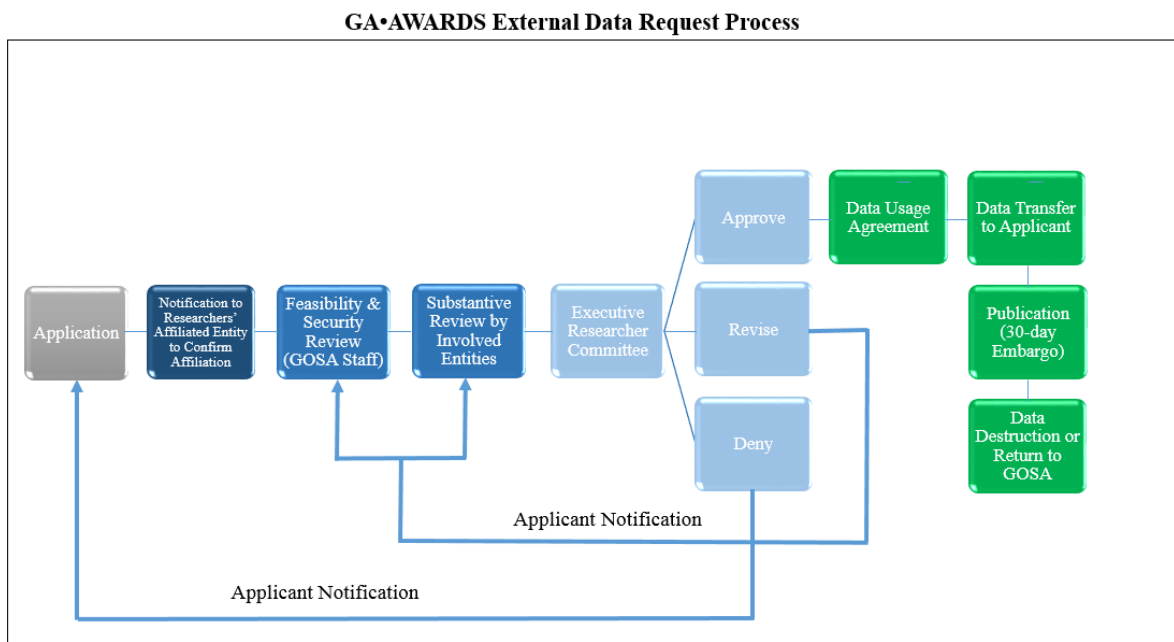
GA•AWARDS External Data Request Process

Application

Notification to Researchers' Affiliated Entity to Confirm Affiliation

Feasibility & Security Review (GOSA Staff)

Substantive Review by Involved Entities

Executive Researcher Committee

Approve

Revise

Deny

Data Usage Agreement

Data Transfer to Applicant

Publication (30-day Embargo)

Data Destruction or Return to GOSA

Applicant Notification

Applicant Notification